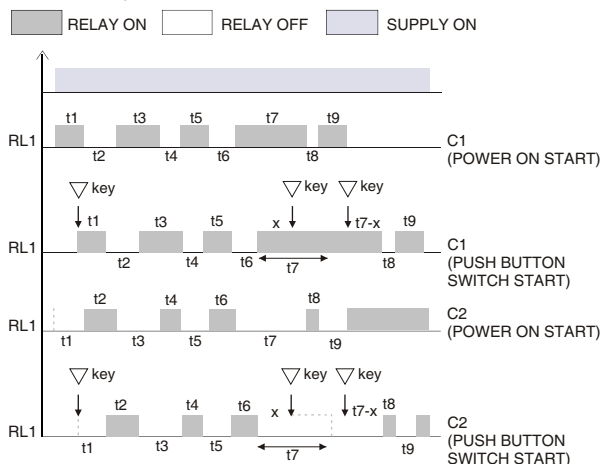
RELAY ON
RELAY OFF
SUPPLY ON

RL1
t1 t3 t5 t7 t9
t2 t4 t6 t8
C1
(POWER ON START)

key key key
RL1
t1 t3 t5 x t7-x t9
t2 t4 t6 t7 t8
C1
(PUSH BUTTON SWITCH START)

RL1
t2 t4 t6 t8
t1 t3 t5 t7 t9
C2
(POWER ON START)

key key key
RL1
t2 t4 t6 x t7-x t8
t1 t3 t5 t7 t9
C2
(PUSH BUTTON SWITCH START)